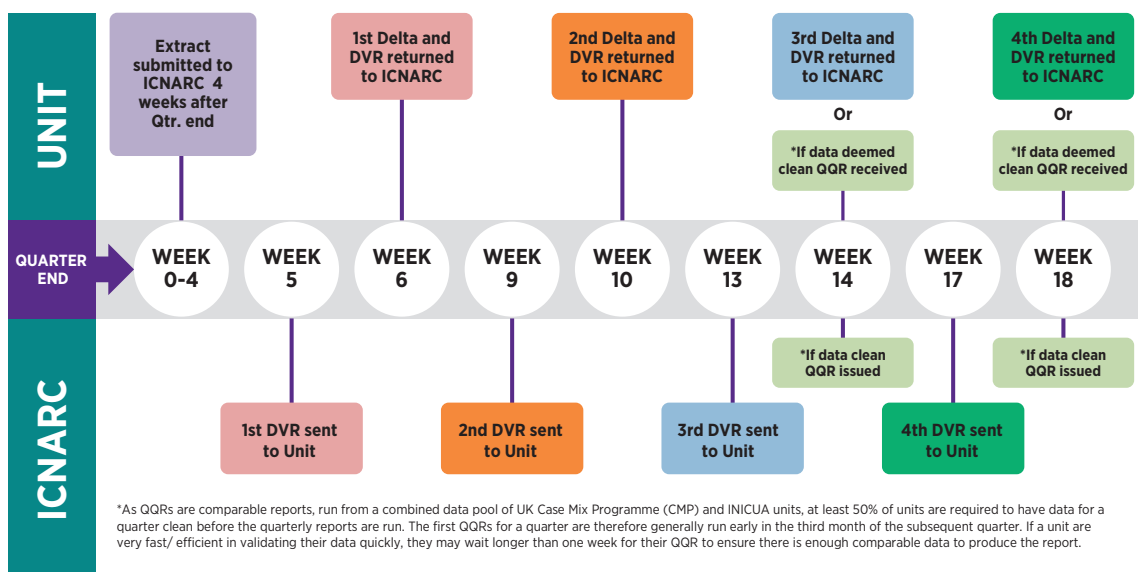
UNIT

Extract submitted to ICNARC 4 weeks after Qtr. end

1st Delta and DVR returned to ICNARC

2nd Delta and DVR returned to ICNARC

3rd Delta and DVR returned to ICNARC

Or

*If data deemed clean QQR received

4th Delta and DVR returned to ICNARC

Or

*If data deemed clean QQR received

QUARTER END

WEEK 0-4

WEEK 5

WEEK 6

WEEK 9

WEEK 10

WEEK 13

WEEK 14

WEEK 17

WEEK 18

ICNARC

*If data clean QQR issued

*If data clean QQR issued

1st DVR sent to Unit

2nd DVR sent to Unit

3rd DVR sent to Unit

4th DVR sent to Unit

*As QQRs are comparable reports, run from a combined data pool of UK Case Mix Programme (CMP) and INICUA units, at least 50% of units are required to have data for a quarter clean before the quarterly reports are run. The first QQRs for a quarter are therefore generally run early in the third month of the subsequent quarter. If a unit are very fast/ efficient in validating their data quickly, they may wait longer than one week for their QQR to ensure there is enough comparable data to produce the report.